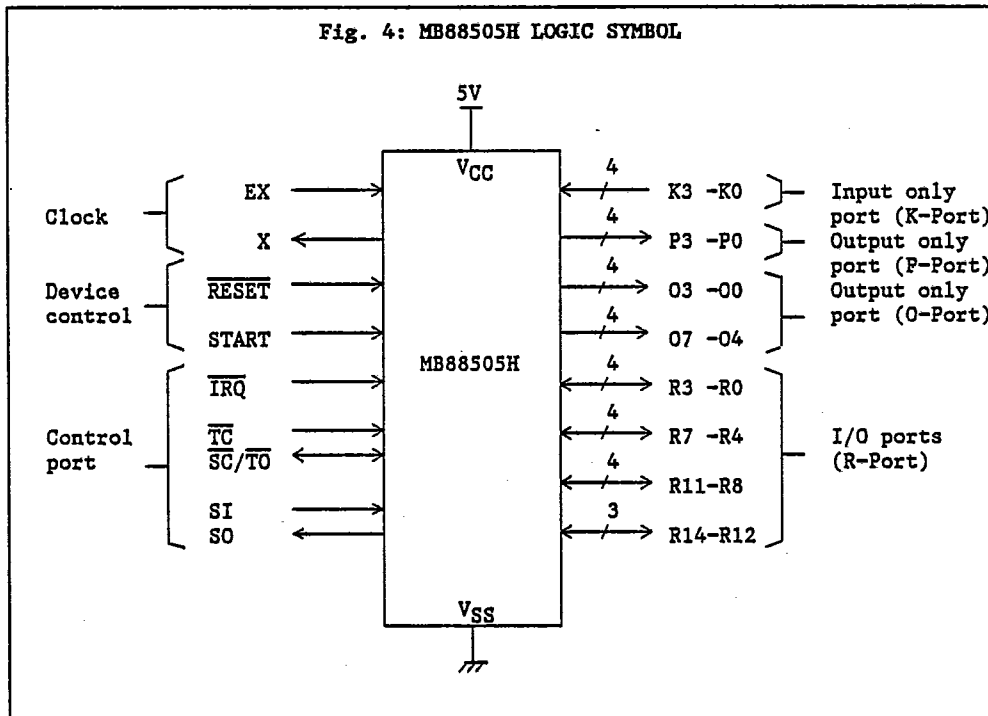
Fig. 4: MB88505H LOGIC SYMBOL

5V

$V_{CC}$

Clock

EX

X

Device control

$\overline{RESET}$

START

Control port

$\overline{IRQ}$

$\overline{TC}$

$\overline{SC}/\overline{TO}$

SI

SO

MB88505H

$V_{SS}$

4

K3 -K0

Input only port (K-Port)

4

P3 -P0

Output only port (P-Port)

4

O3 -O0

4

O7 -O4

Output only port (O-Port)

4

R3 -R0

4

R7 -R4

4

R11-R8

3

R14-R12

I/O ports (R-Port)